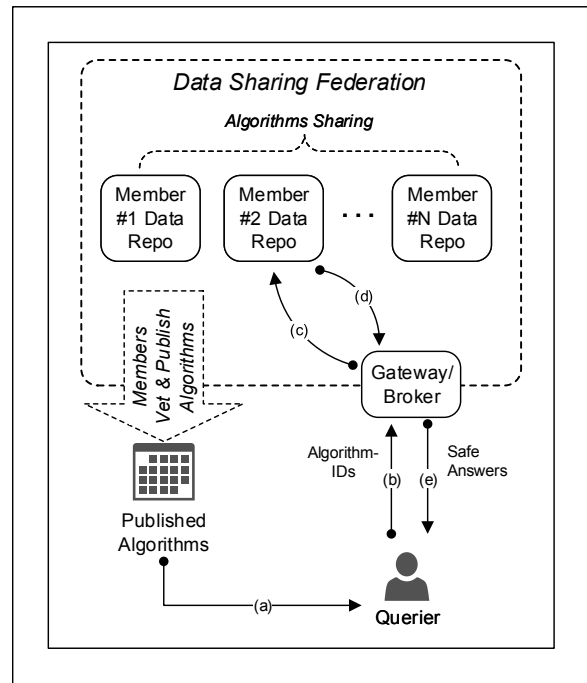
Data Sharing Federation

Algorithms Sharing

Member #1 Data Repo

Member #2 Data Repo

...

Member #N Data Repo

Members Vet & Publish Algorithms

(d)

(c)

Gateway/ Broker

Algorithm-IDs

(b)

(e)

Safe Answers

Published Algorithms

(a)

Querier